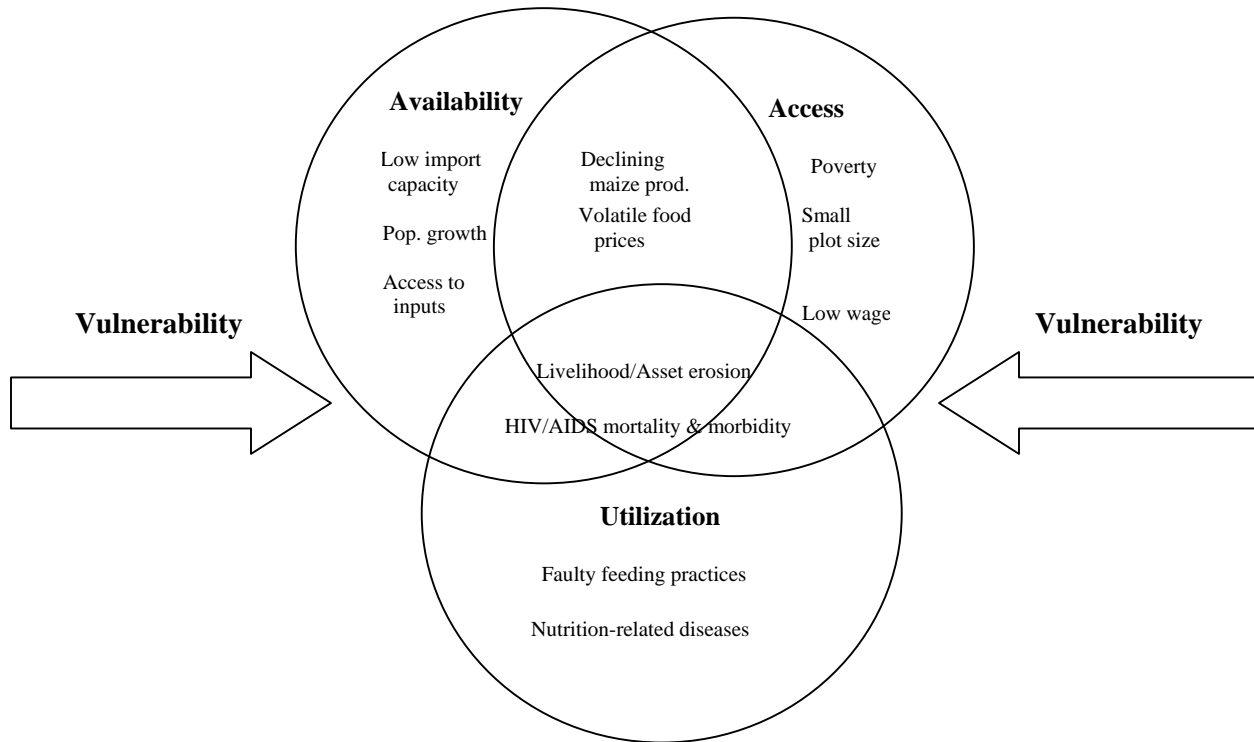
Availability

Low import capacity

Pop. growth

Access to inputs

Declining maize prod.

Volatile food prices

Access

Poverty

Small plot size

Low wage

Vulnerability

Vulnerability

Livelihood/Asset erosion

HIV/AIDS mortality & morbidity

Utilization

Faulty feeding practices

Nutrition-related diseases